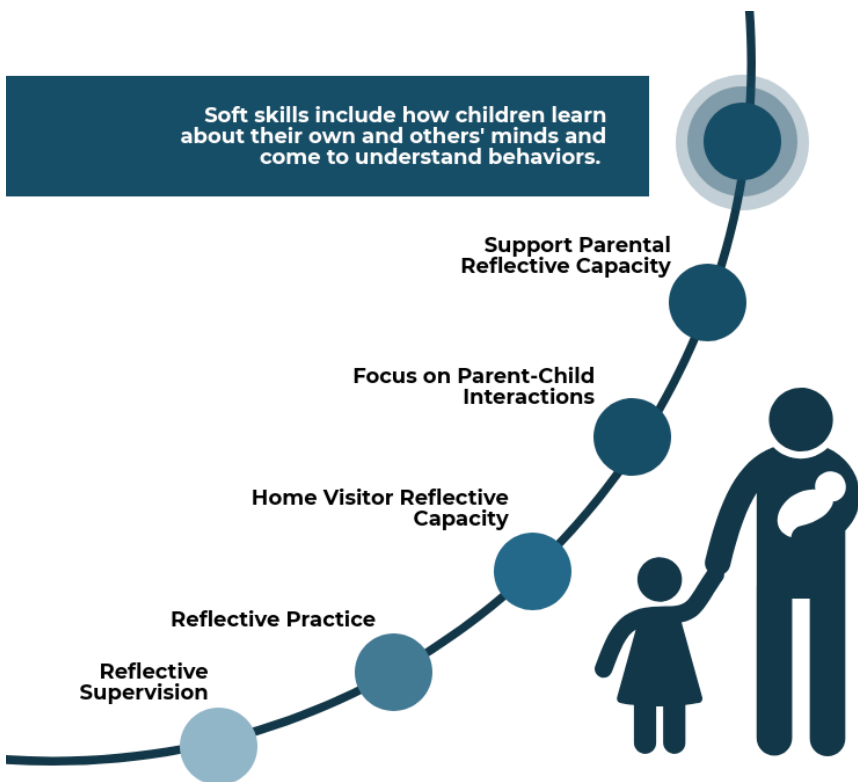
Soft skills include how children learn about their own and others' minds and come to understand behaviors.

Support Parental Reflective Capacity

Focus on Parent-Child Interactions

Home Visitor Reflective Capacity

Reflective Practice

Reflective Supervision